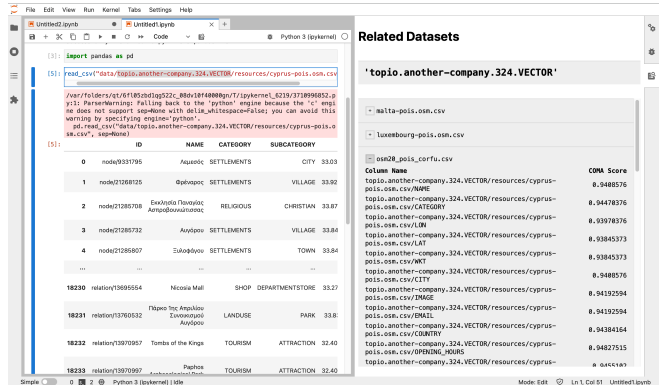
File Edit View Run Kernel Tabs Settings Help

Untitled2.ipynb | Untitled1.ipynb | +

Code | Python 3 (ipykernel)

[3]: import pandas as pd

[5]: read_csv("data/topio.another-company.324.VECTOR/resources/cyprus-pois.osm.csv

/var/folders/qt/6fl05zbd1gg522c_08dv10f40000gn/T/ipykernel_6219/3710996052.py:1: ParserWarning: Falling back to the 'python' engine because the 'c' engine does not support sep=None with delim_whitespace=False; you can avoid this warning by specifying engine='python'.
pd.read_csv("data/topio.another-company.324.VECTOR/resources/cyprus-pois.osm.csv", sep=None)

[5]:

| | ID | NAME | CATEGORY | SUBCATEGORY | |
|---|---|---|---|---|---|
| 0 | node/9331795 | Λεμεσός | SETTLEMENTS | CITY | 33.03 |
| 1 | node/21268125 | Θρέναρος | SETTLEMENTS | VILLAGE | 33.92 |
| 2 | node/21285708 | Εκκλησία Παναγίας Αστροβουνιώτισσας | RELIGIOUS | CHRISTIAN | 33.87 |
| 3 | node/21285732 | Αυγόρου | SETTLEMENTS | VILLAGE | 33.84 |
| 4 | node/21285807 | Ξυλοφάγου | SETTLEMENTS | TOWN | 33.84 |
| ... | ... | ... | ... | ... | ... |
| 18230 | relation/13695554 | Nicosia Mall | SHOP | DEPARTMENTSTORE | 33.27 |
| 18231 | relation/13760532 | Πάρκο της Αγίας Σωτηρίου Αυγόρου | LANDUSE | PARK | 33.8 |
| 18232 | relation/13970957 | Tombs of the Kings | TOURISM | ATTRACTION | 32.40 |
| 18233 | relation/13970997 | Paphos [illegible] | TOURISM | ATTRACTION | 32.40 |

Related Datasets

'topio.another-company.324.VECTOR'

+ malta-pois.osm.csv

+ luxembourg-pois.osm.csv

− osm20_pois_corfu.csv

| Column Name | COMA Score |
|---|---|
| topio.another-company.324.VECTOR/resources/cyprus-pois.osm.csv/NAME | 0.9408576 |
| topio.another-company.324.VECTOR/resources/cyprus-pois.osm.csv/CATEGORY | 0.94470376 |
| topio.another-company.324.VECTOR/resources/cyprus-pois.osm.csv/LON | 0.93970376 |
| topio.another-company.324.VECTOR/resources/cyprus-pois.osm.csv/LAT | 0.93845373 |
| topio.another-company.324.VECTOR/resources/cyprus-pois.osm.csv/WKT | 0.93845373 |
| topio.another-company.324.VECTOR/resources/cyprus-pois.osm.csv/CITY | 0.9408576 |
| topio.another-company.324.VECTOR/resources/cyprus-pois.osm.csv/IMAGE | 0.94192594 |
| topio.another-company.324.VECTOR/resources/cyprus-pois.osm.csv/EMAIL | 0.94192594 |
| topio.another-company.324.VECTOR/resources/cyprus-pois.osm.csv/COUNTRY | 0.94384164 |
| topio.another-company.324.VECTOR/resources/cyprus-pois.osm.csv/OPENING_HOURS | 0.94827515 |
| topio.another-company.324.VECTOR/resources/cyprus- | 0.9455102 |

Simple 0 2 Python 3 (ipykernel) | Idle    Mode: Edit    Ln 1, Col 51    Untitled1.ipynb